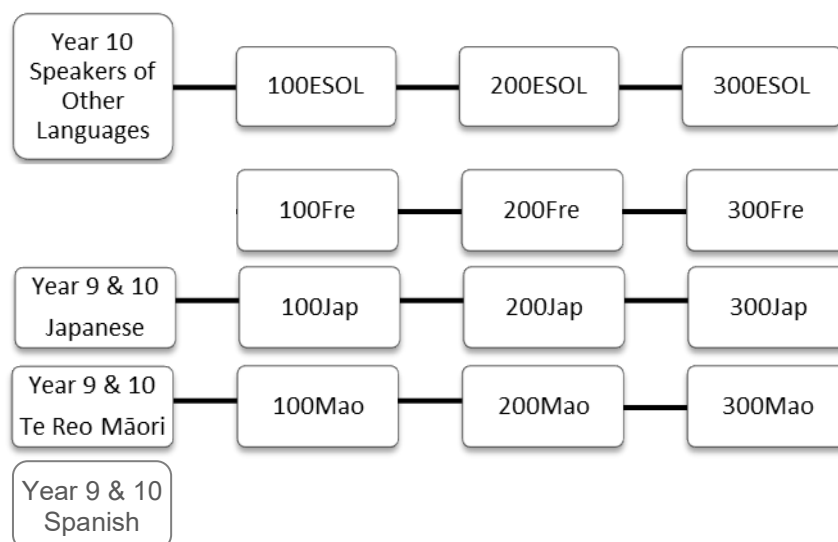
Year 10 Speakers of Other Languages

100ESOL

200ESOL

300ESOL

100Fre

200Fre

300Fre

Year 9 & 10 Japanese

100Jap

200Jap

300Jap

Year 9 & 10 Te Reo Māori

100Mao

200Mao

300Mao

Year 9 & 10 Spanish